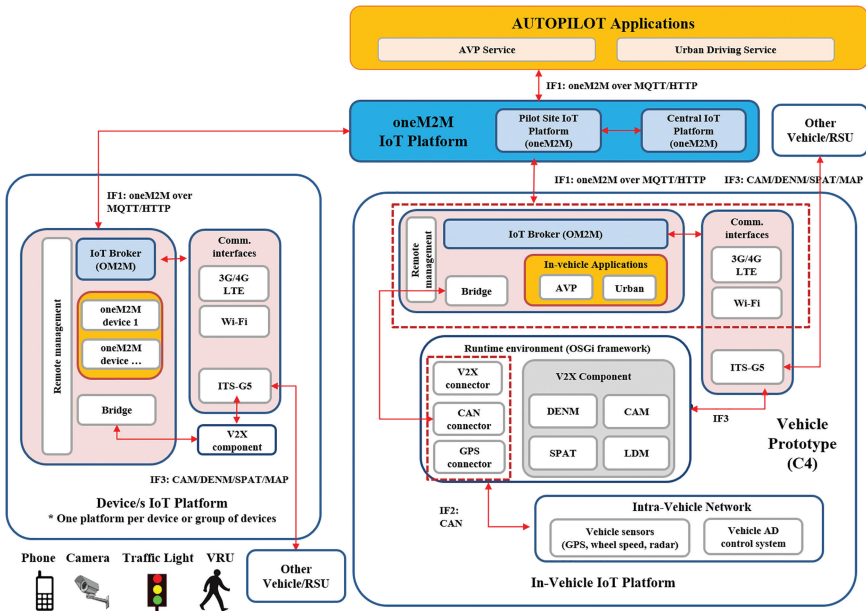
AUTOPILOT Applications

AVP Service

Urban Driving Service

IF1: oneM2M over MQTT/HTTP

oneM2M IoT Platform

Pilot Site IoT Platform (oneM2M)

Central IoT Platform (oneM2M)

Other Vehicle/RSU

IF1: oneM2M over MQTT/HTTP

IF1: oneM2M over MQTT/HTTP

IF3: CAM/DENM/SPAT/MAP

Remote management

IoT Broker (OM2M)

oneM2M device 1

oneM2M device ...

Bridge

Comm. interfaces

3G/4G LTE

Wi-Fi

ITS-G5

V2X component

IF3: CAM/DENM/SPAT/MAP

Device/s IoT Platform
* One platform per device or group of devices

Remote management

IoT Broker (OM2M)

In-vehicle Applications

AVP

Urban

Bridge

Comm. interfaces

3G/4G LTE

Wi-Fi

ITS-G5

Runtime environment (OSGi framework)

V2X connector

CAN connector

GPS connector

V2X Component

DENM

CAM

SPAT

LDM

IF3

Vehicle Prototype (C4)

IF2: CAN

Intra-Vehicle Network

Vehicle sensors (GPS, wheel speed, radar)

Vehicle AD control system

In-Vehicle IoT Platform

Phone

Camera

Traffic Light

VRU

Other Vehicle/RSU